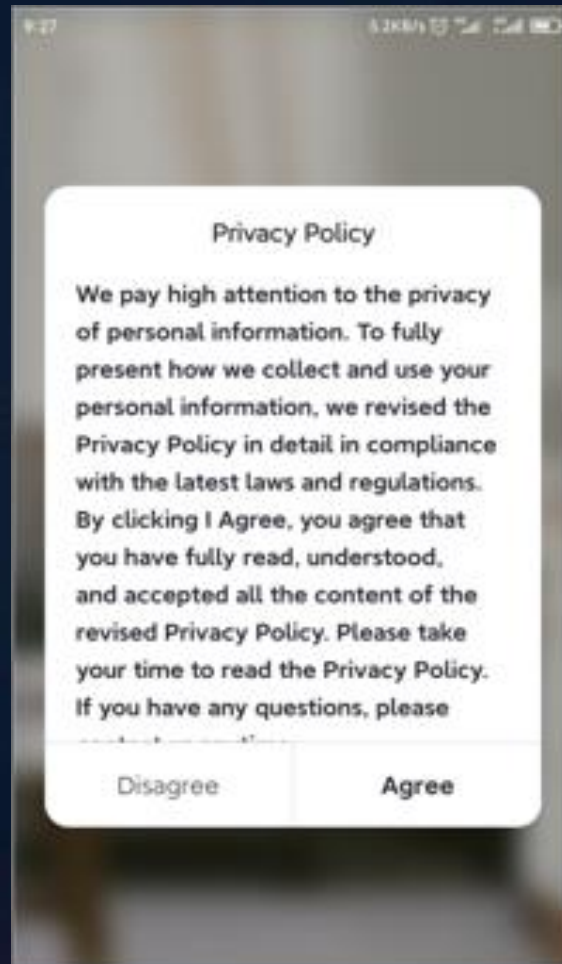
9:27

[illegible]

Privacy Policy

We pay high attention to the privacy of personal information. To fully present how we collect and use your personal information, we revised the Privacy Policy in detail in compliance with the latest laws and regulations. By clicking I Agree, you agree that you have fully read, understood, and accepted all the content of the revised Privacy Policy. Please take your time to read the Privacy Policy. If you have any questions, please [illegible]

Disagree

Agree